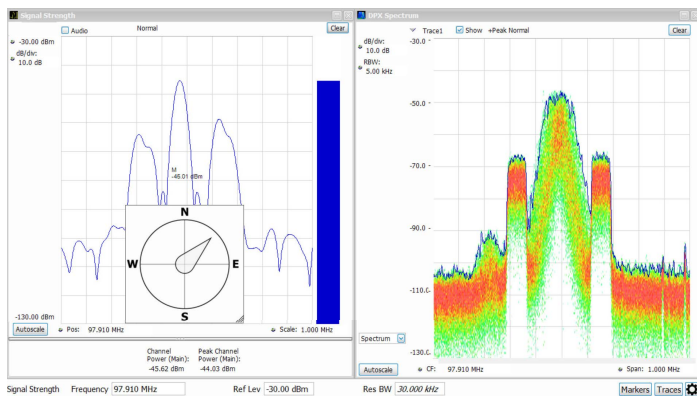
Signal Strength

Audio Normal Clear

-30.00 dBm
dB/div:
10.0 dB

M
-46.01 dBm

N
W E
S

-130.00 dBm

Autoscale Pos: 97.910 MHz Scale: 1.000 MHz

Channel Power (Main): -45.62 dBm
Peak Channel Power (Main): -44.03 dBm

DPX Spectrum

Trace1 Show +Peak Normal Clear

dB/div:
10.0 dB
RBW:
5.00 kHz

-30.0
-50.0
-70.0
-90.0
-110.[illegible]
-130.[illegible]

Spectrum

Autoscale CF: 97.910 MHz Span: 1.000 MHz

Signal Strength Frequency 97.910 MHz Ref Lev -30.00 dBm Res BW 30.000 kHz Markers Traces